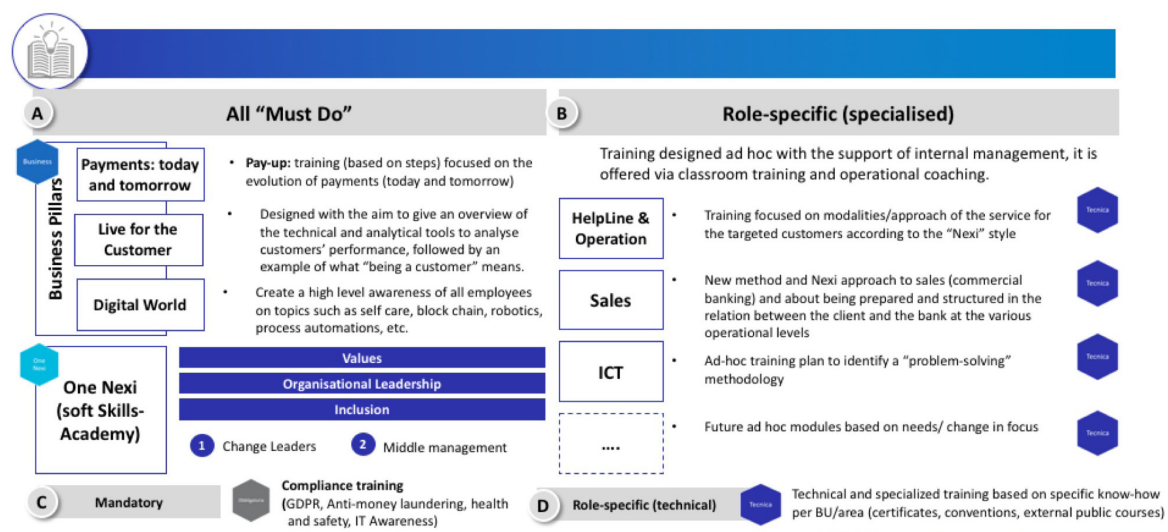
A

All “Must Do”

B

Role-specific (specialised)

Business

Business Pillars

Payments: today and tomorrow

• **Pay-up:** training (based on steps) focused on the evolution of payments (today and tomorrow)

Live for the Customer

• Designed with the aim to give an overview of the technical and analytical tools to analyse customers’ performance, followed by an example of what “being a customer” means.

Digital World

• Create a high level awareness of all employees on topics such as self care, block chain, robotics, process automations, etc.

One Nexi

One Nexi (soft Skills-Academy)

Values

Organisational Leadership

Inclusion

1 Change Leaders

2 Middle management

Training designed ad hoc with the support of internal management, it is offered via classroom training and operational coaching.

HelpLine & Operation

• Training focused on modalities/approach of the service for the targeted customers according to the “Nexi” style

Tecnica

Sales

• New method and Nexi approach to sales (commercial banking) and about being prepared and structured in the relation between the client and the bank at the various operational levels

Tecnica

ICT

• Ad-hoc training plan to identify a “problem-solving” methodology

Tecnica

....

• Future ad hoc modules based on needs/ change in focus

Tecnica

C

Mandatory

Obbligatoria

Compliance training
(GDPR, Anti-money laundering, health and safety, IT Awareness)

D

Role-specific (technical)

Tecnica

Technical and specialized training based on specific know-how per BU/area (certificates, conventions, external public courses)